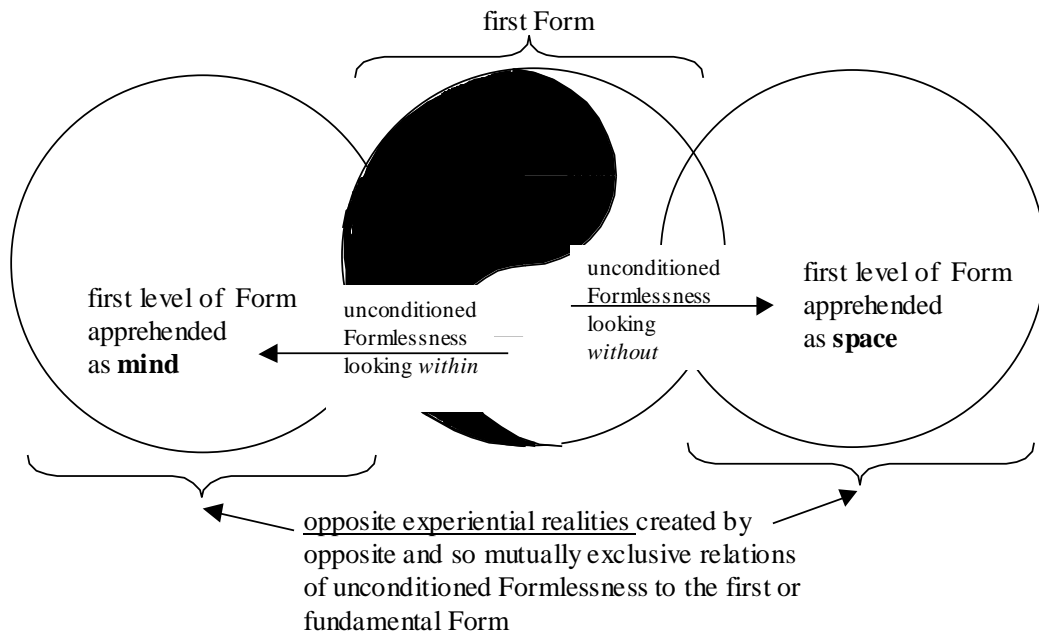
first Form

first level of Form apprehended as **mind**

unconditioned Formlessness looking *within*

unconditioned Formlessness looking *without*

first level of Form apprehended as **space**

opposite experiential realities created by opposite and so mutually exclusive relations of unconditioned Formlessness to the first or fundamental Form